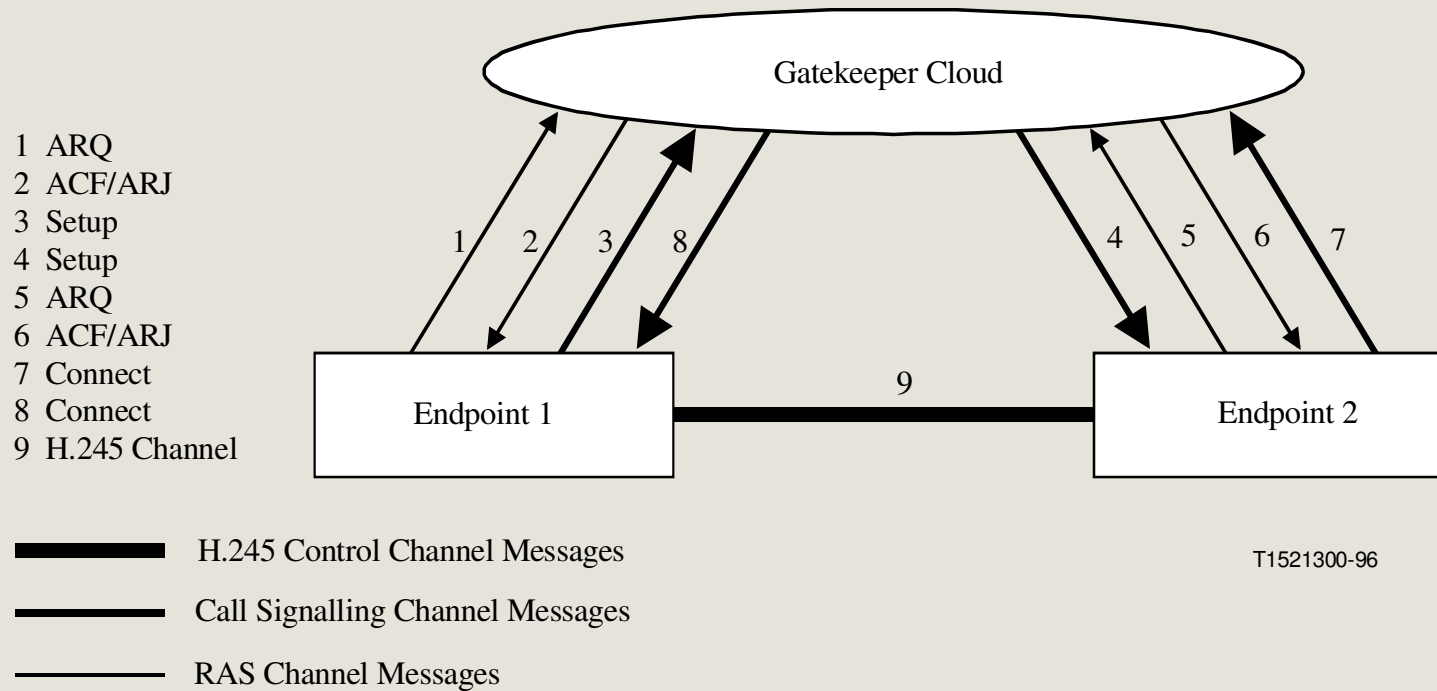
Gatekeeper Cloud

1 ARQ
2 ACF/ARJ
3 Setup
4 Setup
5 ARQ
6 ACF/ARJ
7 Connect
8 Connect
9 H.245 Channel

1
2
3
8
4
5
6
7

Endpoint 1
9
Endpoint 2

H.245 Control Channel Messages
T1521300-96
Call Signalling Channel Messages
RAS Channel Messages